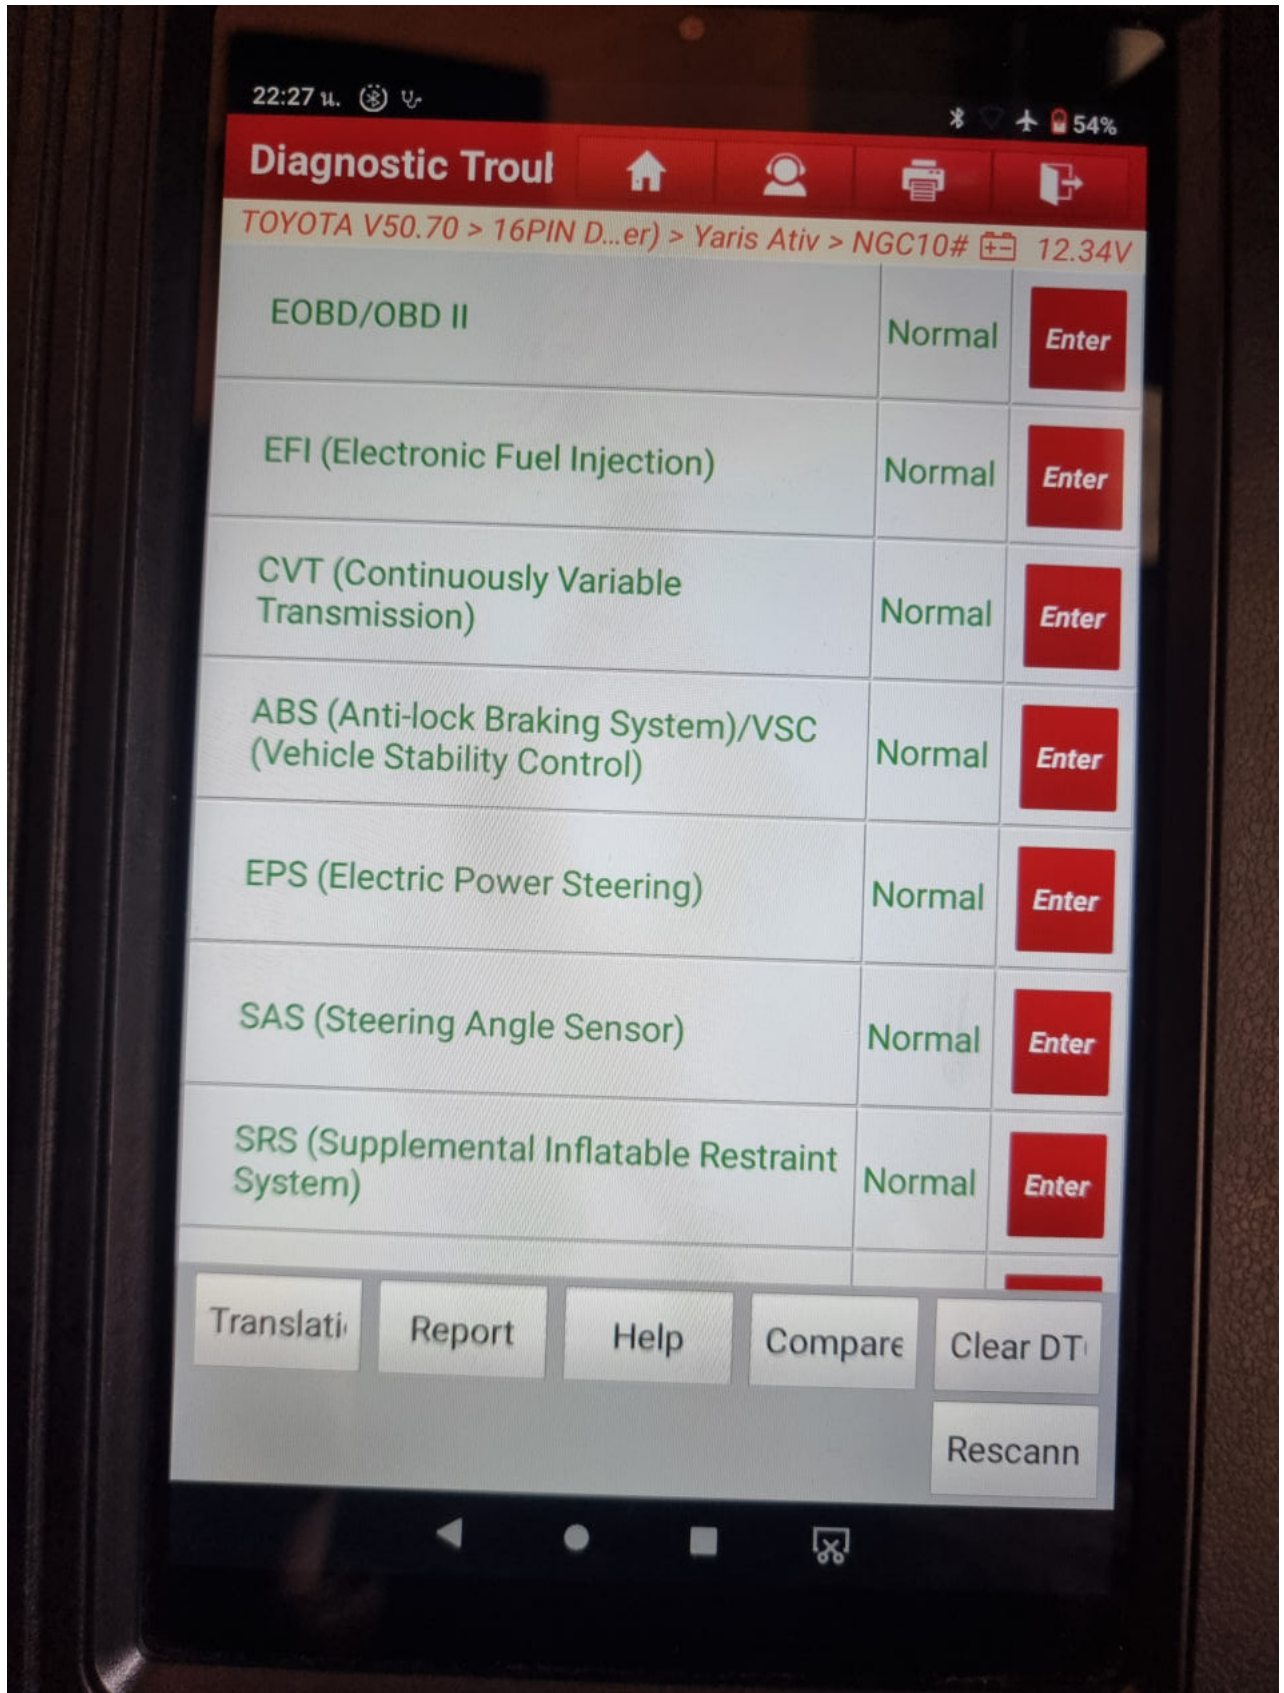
22:27 น.

54%

Diagnostic Troul

TOYOTA V50.70 > 16PIN D...er) > Yaris Ativ > NGC10# 12.34V

| | | |
|---|---|---|
| EOBD/OBD II | Normal | Enter |
| EFI (Electronic Fuel Injection) | Normal | Enter |
| CVT (Continuously Variable Transmission) | Normal | Enter |
| ABS (Anti-lock Braking System)/VSC (Vehicle Stability Control) | Normal | Enter |
| EPS (Electric Power Steering) | Normal | Enter |
| SAS (Steering Angle Sensor) | Normal | Enter |
| SRS (Supplemental Inflatable Restraint System) | Normal | Enter |

Translati Report Help Compare Clear DT

Rescann